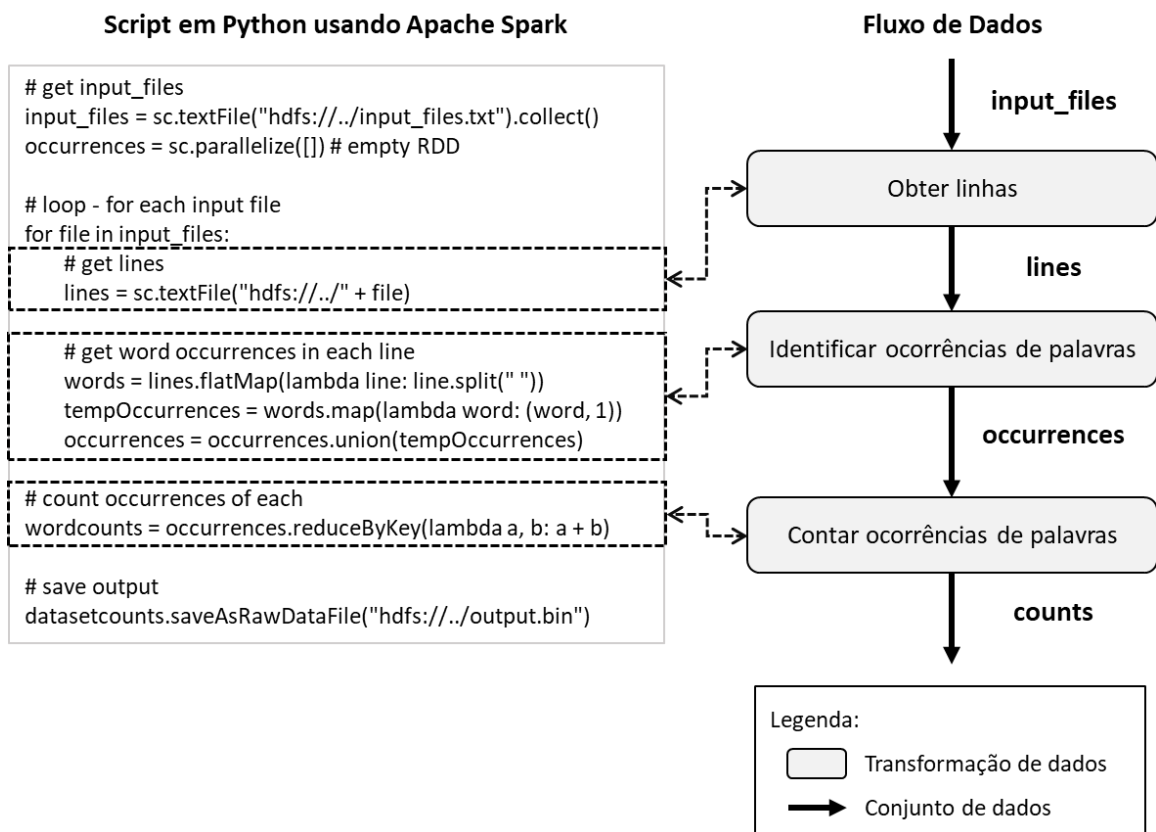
Script em Python usando Apache Spark

# get input_files
input_files = sc.textFile("hdfs://../input_files.txt").collect()
occurrences = sc.parallelize([]) # empty RDD

# loop - for each input file
for file in input_files:
# get lines
lines = sc.textFile("hdfs://../" + file)

# get word occurrences in each line
words = lines.flatMap(lambda line: line.split(" "))
tempOccurrences = words.map(lambda word: (word, 1))
occurrences = occurrences.union(tempOccurrences)

# count occurrences of each
wordcounts = occurrences.reduceByKey(lambda a, b: a + b)

# save output
datasetcounts.saveAsRawDataFile("hdfs://../output.bin")

Fluxo de Dados

input_files

Obter linhas

lines

Identificar ocorrências de palavras

occurrences

Contar ocorrências de palavras

counts

Legenda:
Transformação de dados
Conjunto de dados